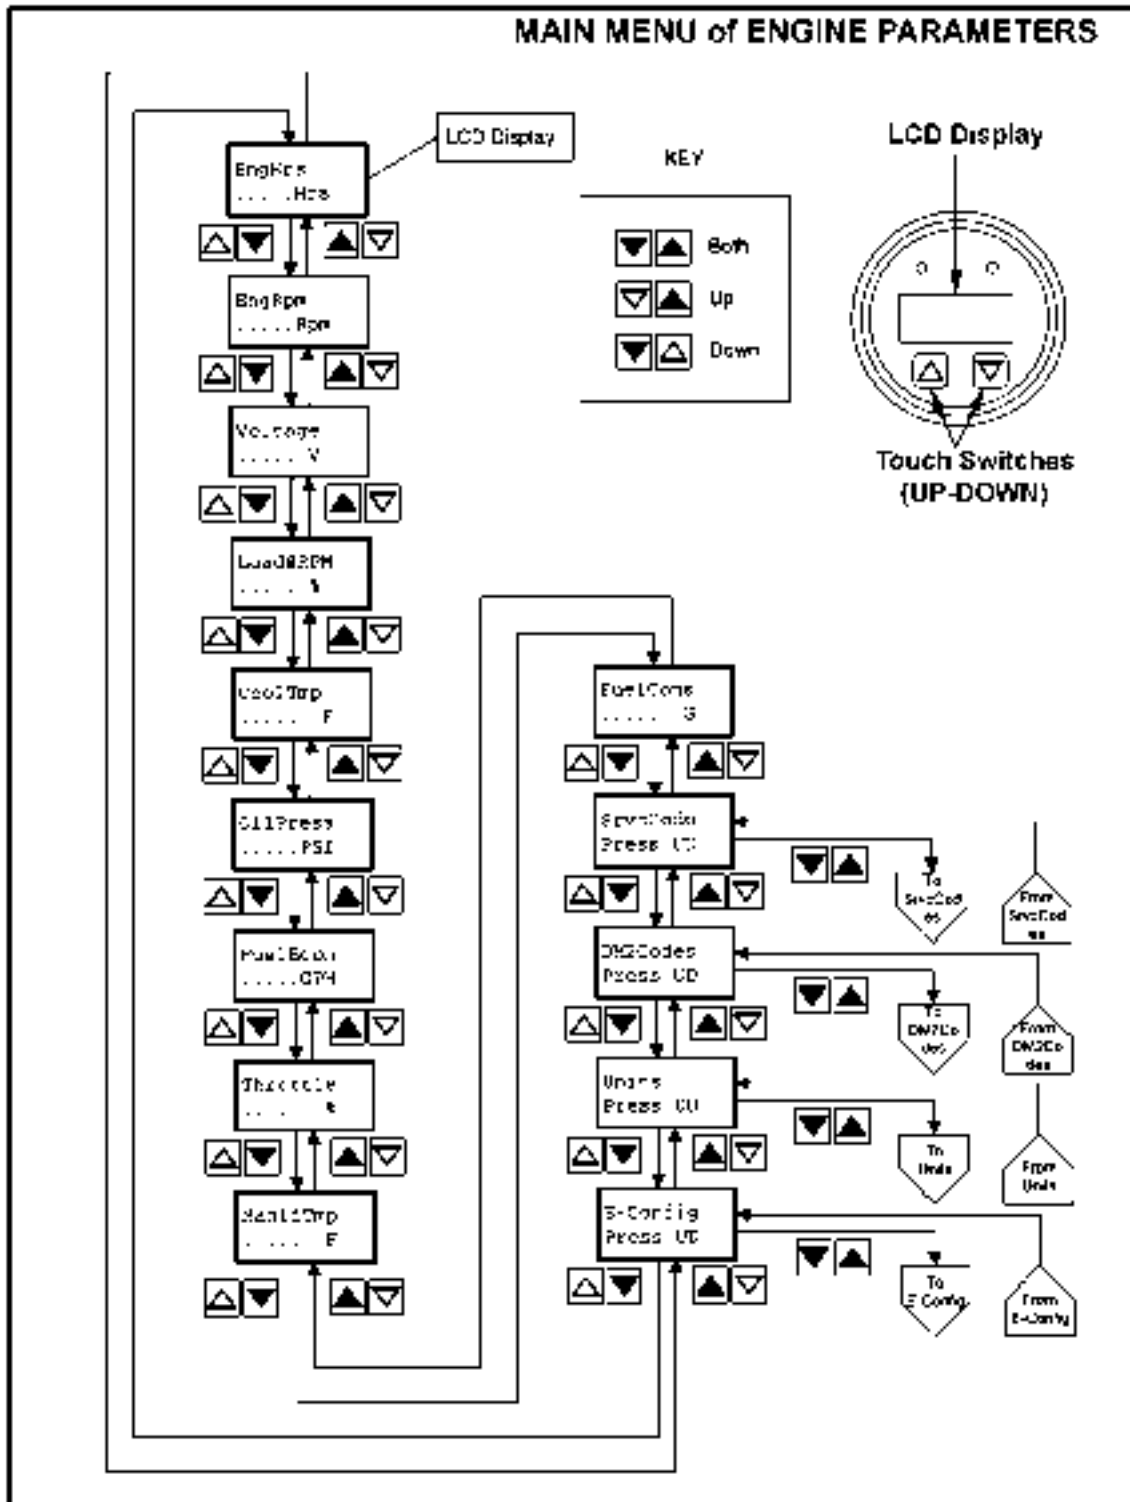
MAIN MENU of ENGINE PARAMETERS

LCD Display

KEY

Both

Up

Down

LCD Display

Touch Switches (UP-DOWN)

EngHrs
. . . . .Hrs

EngRpm
. . . . . Rpm

Voltage
. . . . . V

Load@RPM
. . . . . %

CoolTmp
. . . . . F

OilPress
. . . . .PSI

FuelEcon
. . . . .GPH

Throttle
. . . . . %

ManifTmp
. . . . . F

FuelCons
. . . . . G

SrvcCode
Press UD

To SrvcCodes

From SrvcCodes

DM2Codes
Press UD

To DM2Codes

From DM2Codes

Units
Press UD

To Units

From Units

E-Config
Press UD

To E-Config

From E-Config